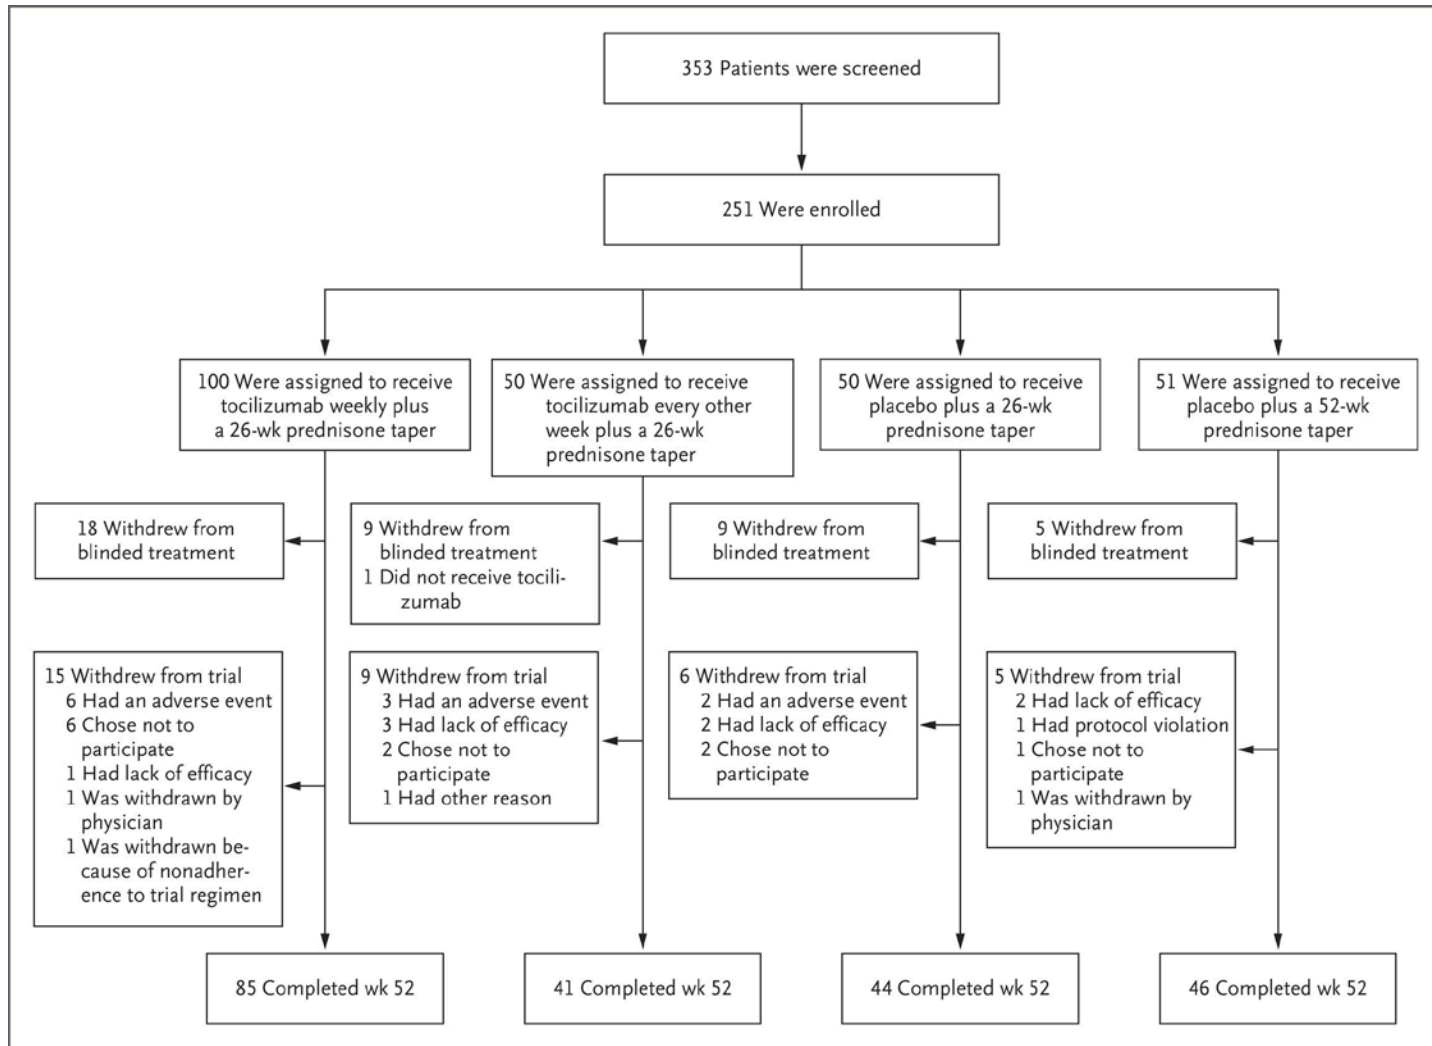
353 Patients were screened

251 Were enrolled

100 Were assigned to receive tocilizumab weekly plus a 26-wk prednisone taper

50 Were assigned to receive tocilizumab every other week plus a 26-wk prednisone taper

50 Were assigned to receive placebo plus a 26-wk prednisone taper

51 Were assigned to receive placebo plus a 52-wk prednisone taper

18 Withdrew from blinded treatment

9 Withdrew from blinded treatment
1 Did not receive tocilizumab

9 Withdrew from blinded treatment

5 Withdrew from blinded treatment

15 Withdrew from trial
6 Had an adverse event
6 Chose not to participate
1 Had lack of efficacy
1 Was withdrawn by physician
1 Was withdrawn because of nonadherence to trial regimen

9 Withdrew from trial
3 Had an adverse event
3 Had lack of efficacy
2 Chose not to participate
1 Had other reason

6 Withdrew from trial
2 Had an adverse event
2 Had lack of efficacy
2 Chose not to participate

5 Withdrew from trial
2 Had lack of efficacy
1 Had protocol violation
1 Chose not to participate
1 Was withdrawn by physician

85 Completed wk 52

41 Completed wk 52

44 Completed wk 52

46 Completed wk 52